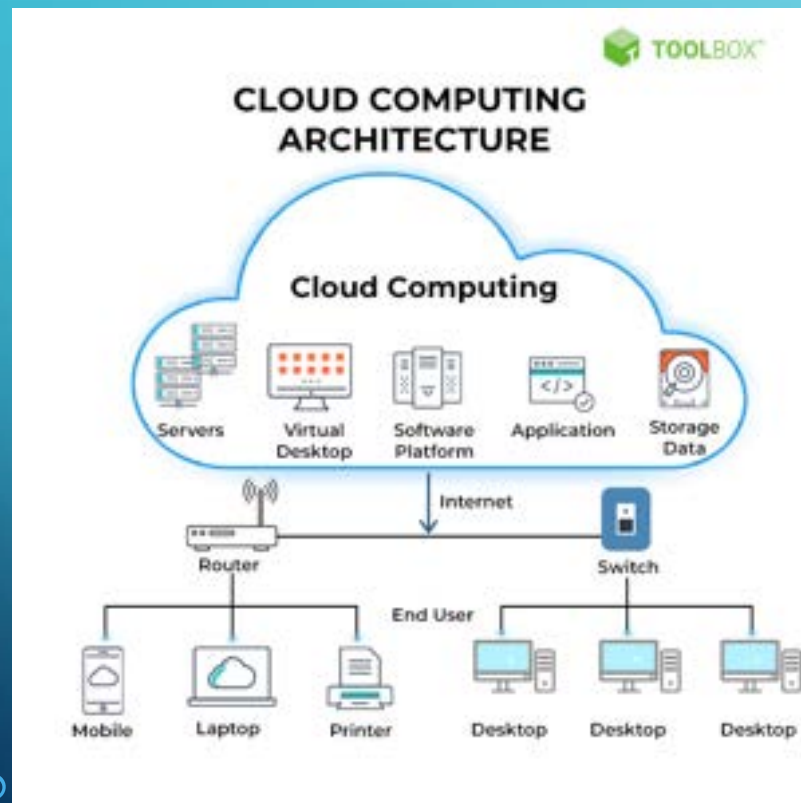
TOOLBOX

CLOUD COMPUTING ARCHITECTURE

Cloud Computing

Servers

Virtual Desktop

Software Platform

</>

Application

Storage Data

Internet

Router

Switch

End User

Mobile

Laptop

Printer

Desktop

Desktop

Desktop